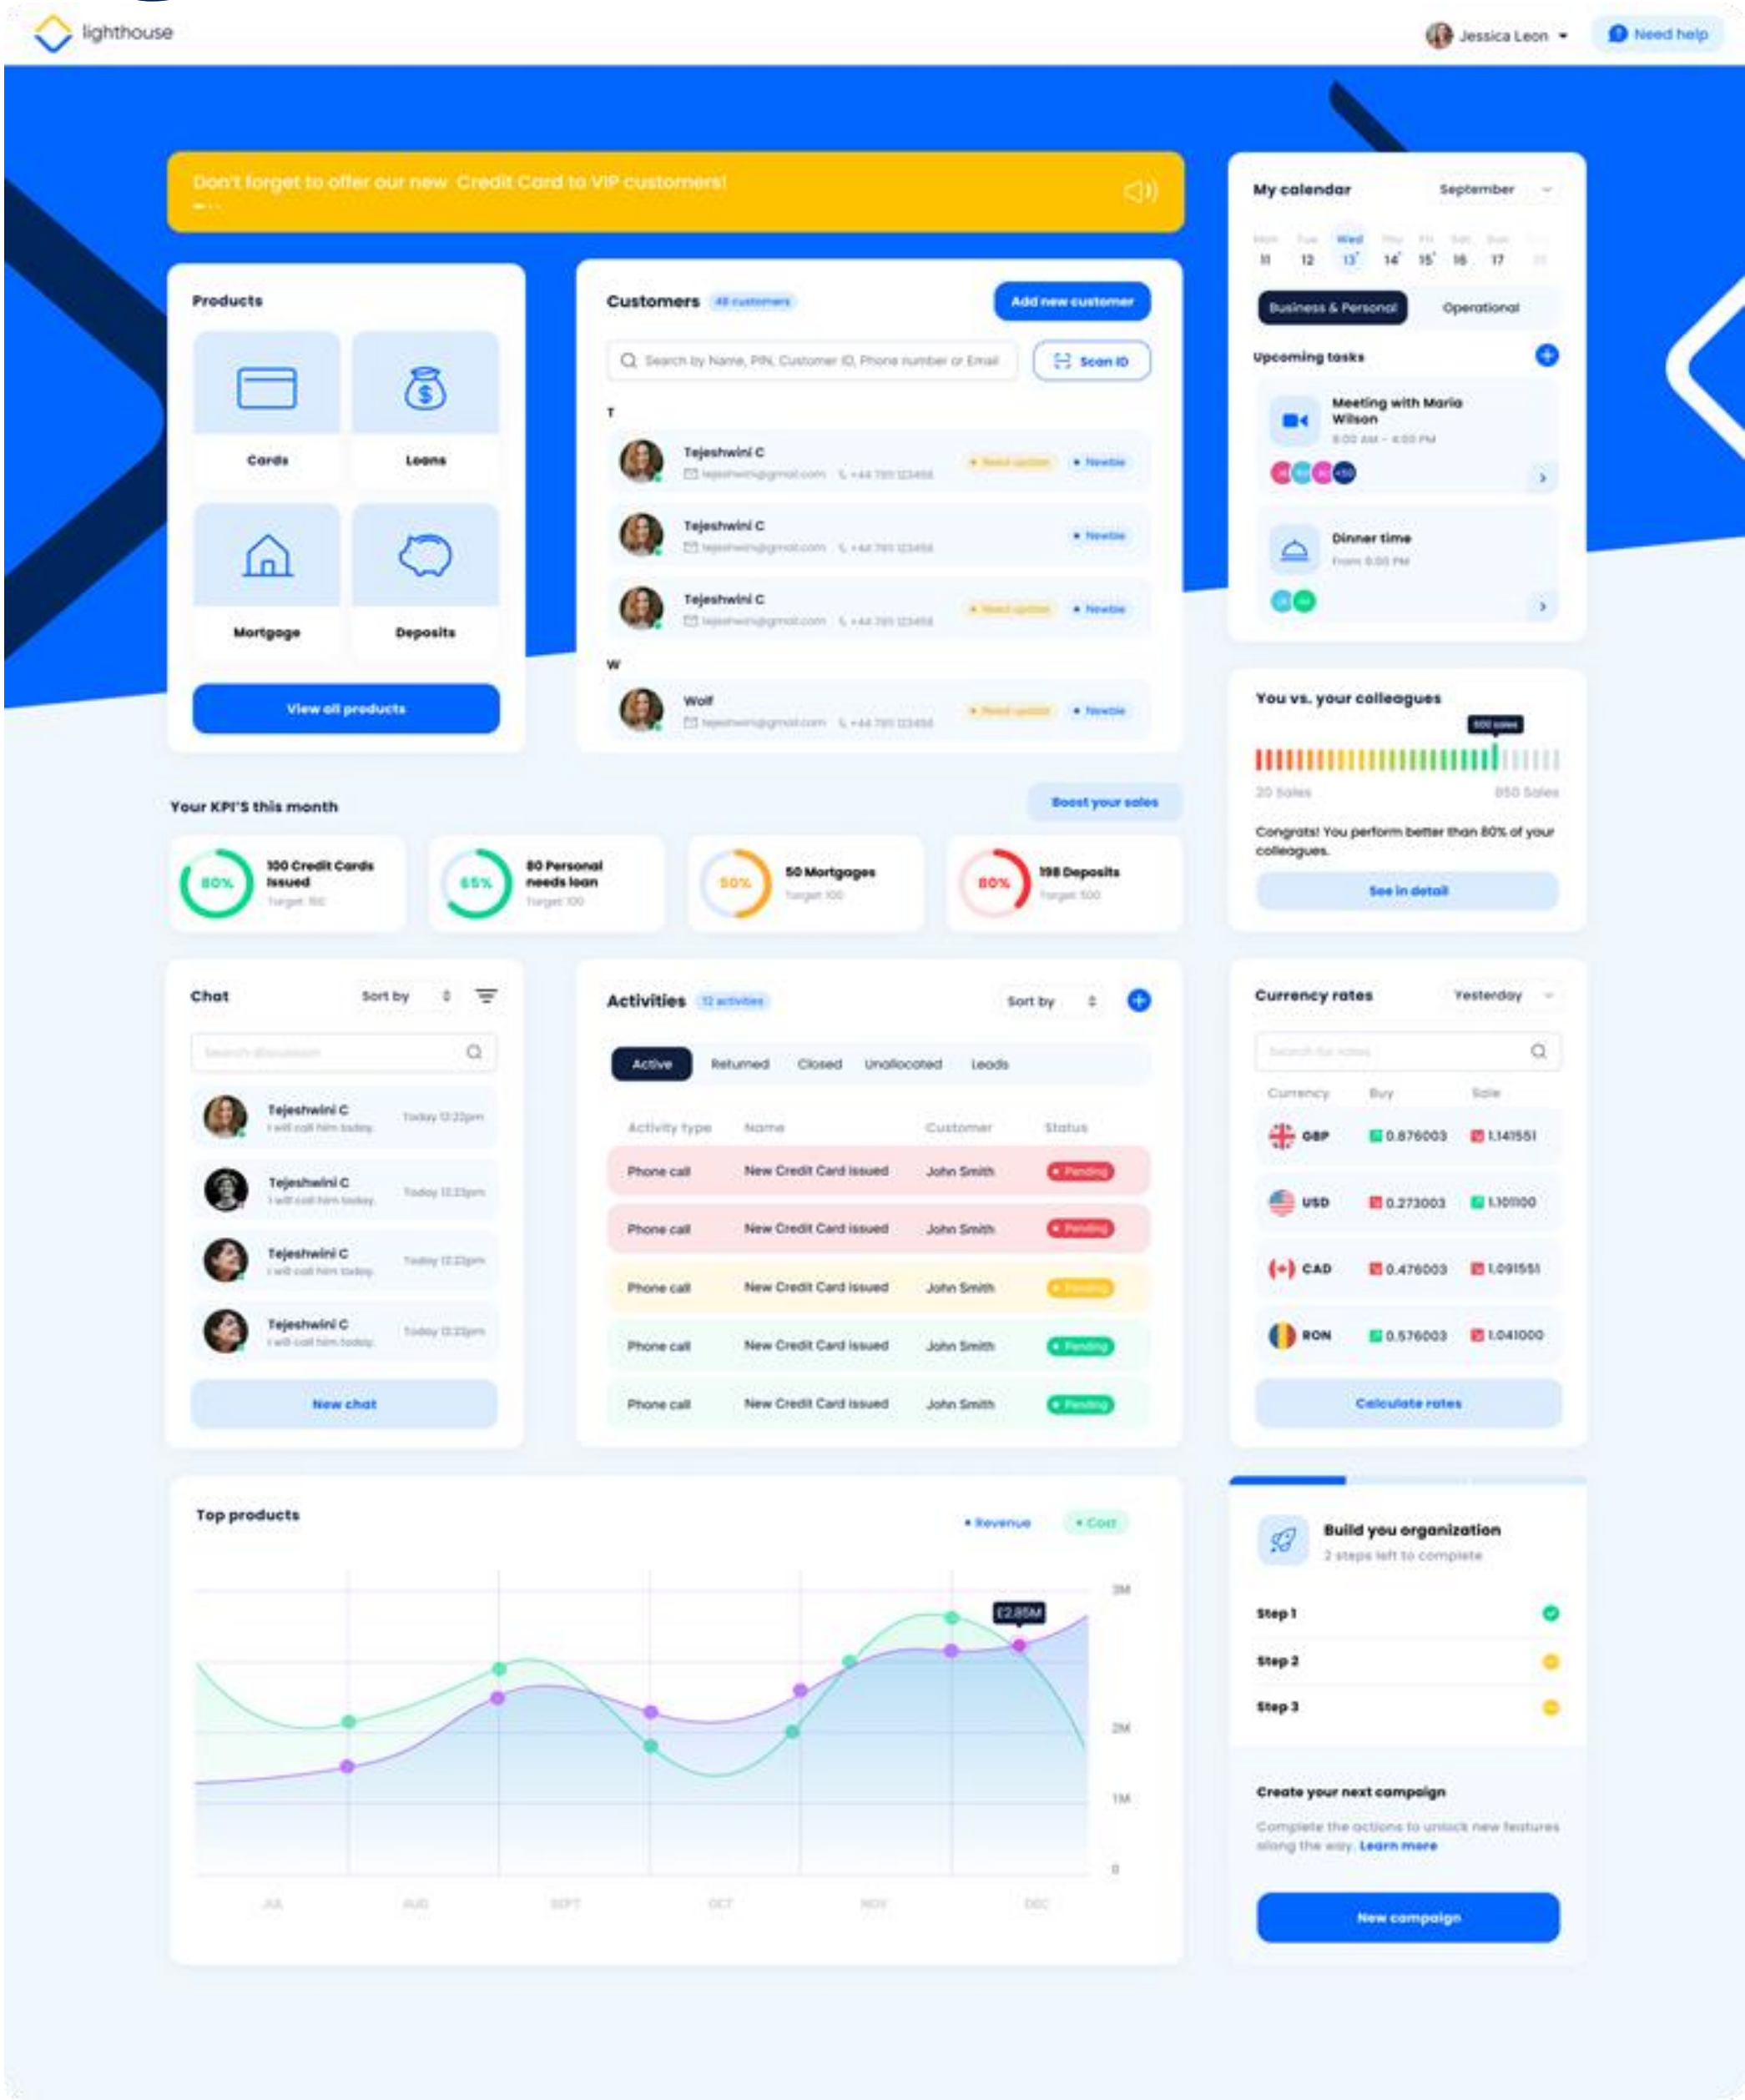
lighthouse

Jessica Leon

Need help

Don't forget to offer our new Credit Card to VIP customers!

Products

Cards

Loans

Mortgage

Deposits

View all products

Customers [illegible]

Add new customer

Search by Name, PIN, Customer ID, Phone number or Email

Scan ID

T

Tejeshwini C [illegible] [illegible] Newbie

Tejeshwini C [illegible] Newbie

Tejeshwini C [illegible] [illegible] Newbie

W

Wolf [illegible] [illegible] Newbie

My calendar September

Mon Tue Wed Thu Fri Sat Sun
11 12 13 14 15 16 17

Business & Personal Operational

Upcoming tasks

Meeting with Maria Wilson
8:00 AM - 4:00 PM

Dinner time
From 8:00 PM

Your KPI'S this month

Boost your sales

80% 100 Credit Cards Issued Target: 150

65% 80 Personal needs loan Target: 100

50% 50 Mortgages Target: 100

80% 198 Deposits Target: 500

You vs. your colleagues

500 sales

20 Sales 850 Sales

Congrats! You perform better than 80% of your colleagues.

See in detail

Chat Sort by

Search discussion

Tejeshwini C I will call him today. Today 12:22pm

Tejeshwini C I will call him today. Today 12:22pm

Tejeshwini C I will call him today. Today 12:22pm

Tejeshwini C I will call him today. Today 12:22pm

New chat

Activities 12 activities Sort by

Active Returned Closed Unallocated Leads

| Activity type | Name | Customer | Status |
|---|---|---|---|
| Phone call | New Credit Card issued | John Smith | Pending |
| Phone call | New Credit Card issued | John Smith | Pending |
| Phone call | New Credit Card issued | John Smith | Pending |
| Phone call | New Credit Card issued | John Smith | Pending |
| Phone call | New Credit Card issued | John Smith | Pending |

Currency rates Yesterday

Search for rates

| Currency | Buy | Sale |
|---|---|---|
| GBP | 0.876003 | 1.141551 |
| USD | 0.273003 | 1.101100 |
| CAD | 0.476003 | 1.091551 |
| RON | 0.576003 | 1.041000 |

Calculate rates

Top products

Revenue Cost

£2.85M

3M 2M 1M 0

JUL AUG SEPT OCT NOV DEC

Build you organization
2 steps left to complete

Step 1

Step 2

Step 3

Create your next campaign

Complete the actions to unlock new features along the way. Learn more

New campaign